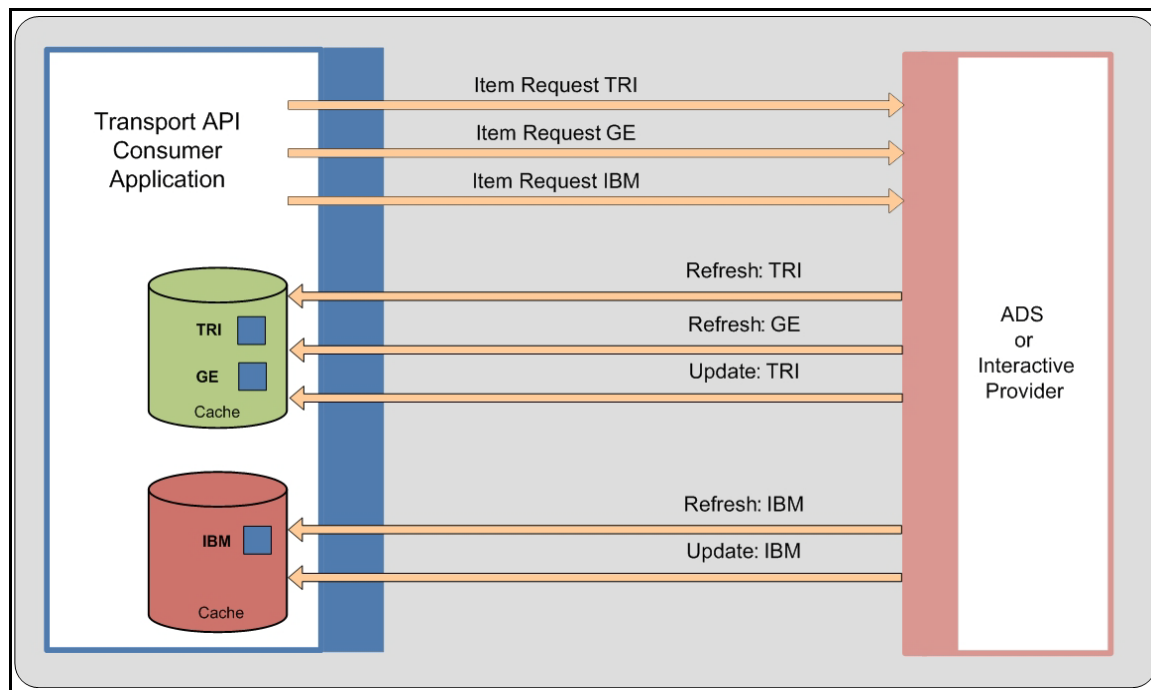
Transport API Consumer Application

Item Request TRI

Item Request GE

Item Request IBM

Refresh: TRI

Refresh: GE

Update: TRI

TRI

GE

Cache

ADS or Interactive Provider

Refresh: IBM

Update: IBM

IBM

Cache